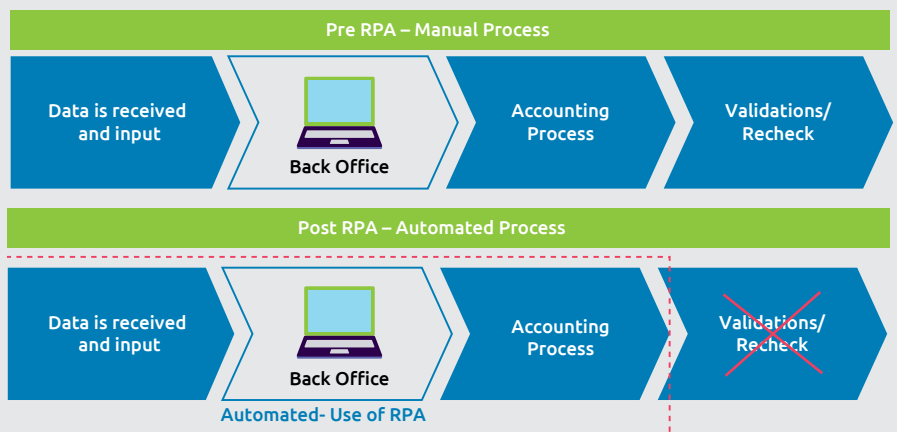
Pre RPA – Manual Process

Data is received and input

Back Office

Accounting Process

Validations/ Recheck

Post RPA – Automated Process

Data is received and input

Back Office

Accounting Process

Validations/ Recheck

Automated- Use of RPA